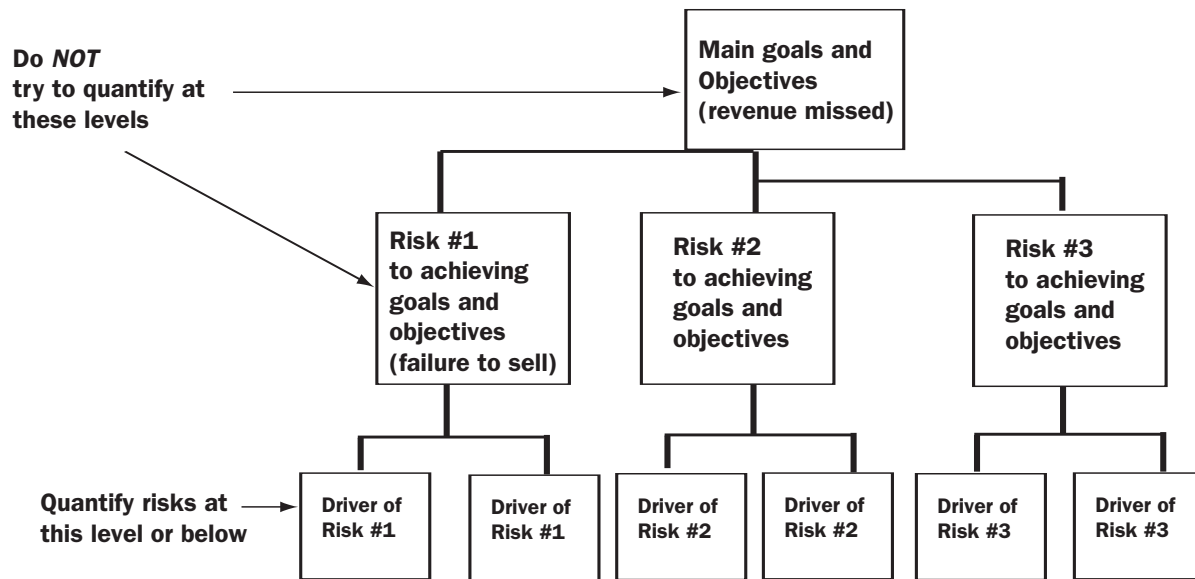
Do *NOT* try to quantify at these levels

Main goals and Objectives (revenue missed)

Risk #1 to achieving goals and objectives (failure to sell)

Risk #2 to achieving goals and objectives

Risk #3 to achieving goals and objectives

Quantify risks at this level or below

Driver of Risk #1

Driver of Risk #1

Driver of Risk #2

Driver of Risk #2

Driver of Risk #3

Driver of Risk #3